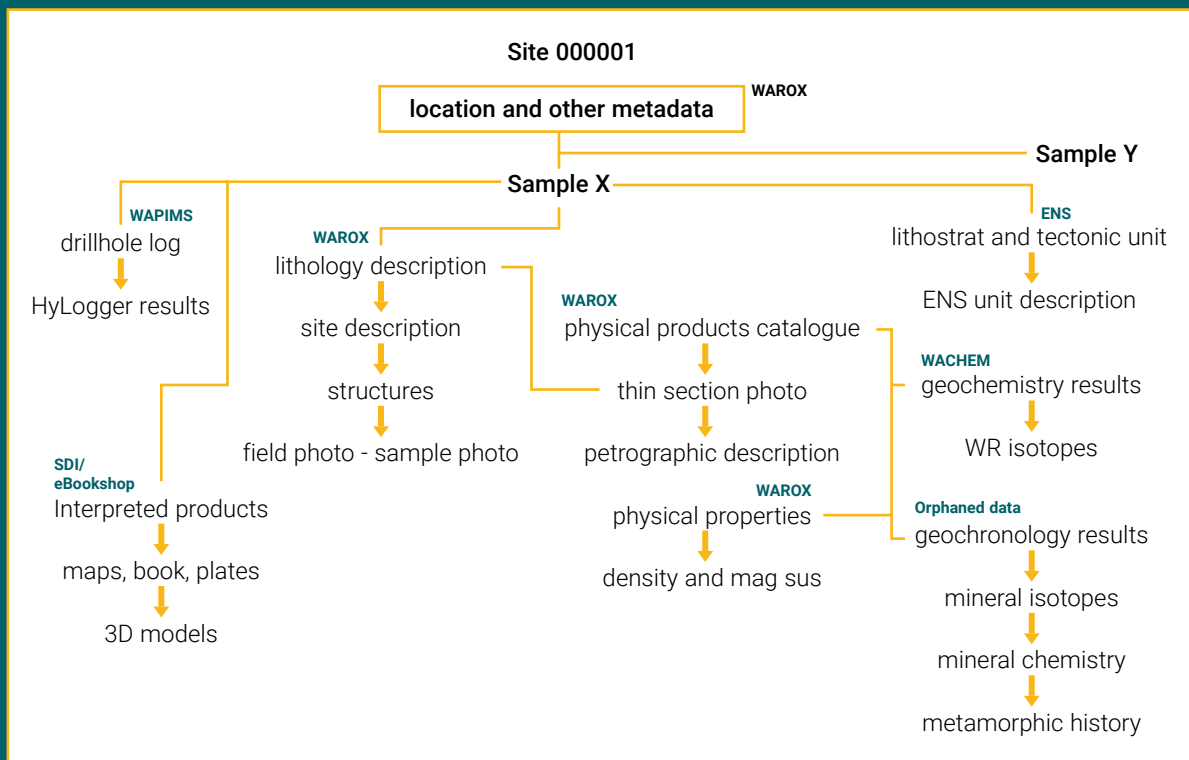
Site 000001

WAROX
location and other metadata

Sample Y

Sample X

WAPIMS
drillhole log

HyLogger results

WAROX
lithology description

site description

structures

field photo - sample photo

SDI/
eBookshop
Interpreted products

maps, book, plates

3D models

WAROX
physical products catalogue

thin section photo

petrographic description

WAROX
physical properties

density and mag sus

ENS
lithostrat and tectonic unit

ENS unit description

WACHEM
geochemistry results

WR isotopes

Orphaned data
geochronology results

mineral isotopes

mineral chemistry

metamorphic history